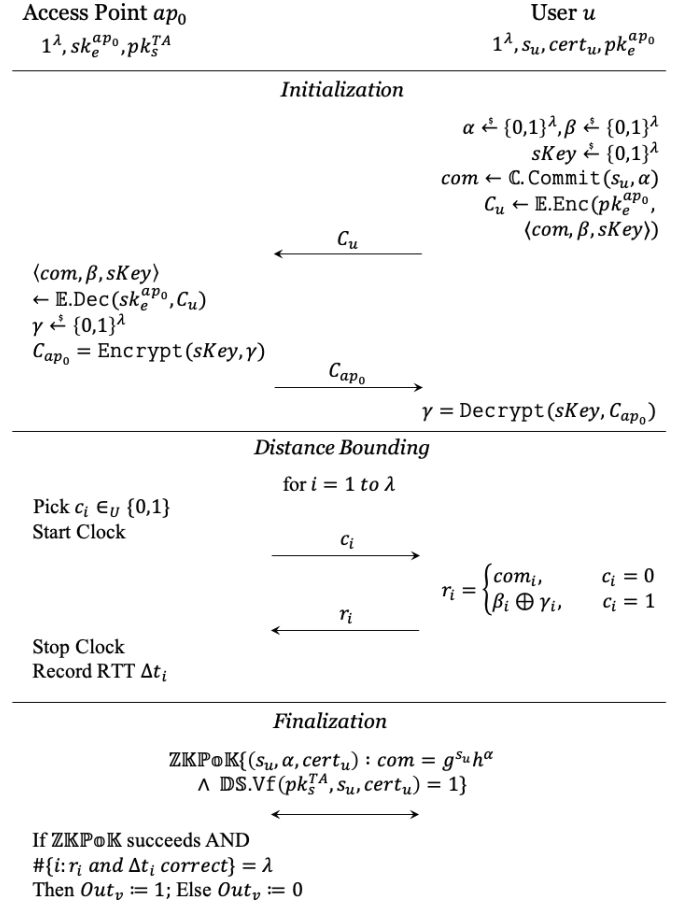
Access Point $ap_0$
$1^\lambda, sk_e^{ap_0}, pk_s^{TA}$

User $u$
$1^\lambda, s_u, cert_u, pk_e^{ap_0}$

*Initialization*

$\alpha \xleftarrow{\$} \{0,1\}^\lambda, \beta \xleftarrow{\$} \{0,1\}^\lambda$
$sKey \xleftarrow{\$} \{0,1\}^\lambda$
$com \leftarrow \mathbb{C}.\texttt{Commit}(s_u, \alpha)$
$C_u \leftarrow \mathbb{E}.\texttt{Enc}(pk_e^{ap_0}, \langle com, \beta, sKey \rangle)$

$C_u$

$\langle com, \beta, sKey \rangle \leftarrow \mathbb{E}.\texttt{Dec}(sk_e^{ap_0}, C_u)$
$\gamma \xleftarrow{\$} \{0,1\}^\lambda$
$C_{ap_0} = \texttt{Encrypt}(sKey, \gamma)$

$C_{ap_0}$

$\gamma = \texttt{Decrypt}(sKey, C_{ap_0})$

*Distance Bounding*

for $i = 1$ $to$ $\lambda$

Pick $c_i \in_U \{0,1\}$
Start Clock

$c_i$

$r_i = \begin{cases} com_i, & c_i = 0 \\ \beta_i \oplus \gamma_i, & c_i = 1 \end{cases}$

$r_i$

Stop Clock
Record RTT $\Delta t_i$

*Finalization*

$\mathbb{ZKPoK}\{(s_u, \alpha, cert_u) : com = g^{s_u}h^\alpha$
$\wedge\ \mathbb{DS}.\texttt{Vf}(pk_s^{TA}, s_u, cert_u) = 1\}$

If $\mathbb{ZKPoK}$ succeeds AND
$\#\{i: r_i$ $and$ $\Delta t_i$ $correct\} = \lambda$
Then $Out_v \coloneqq 1$; Else $Out_v \coloneqq 0$